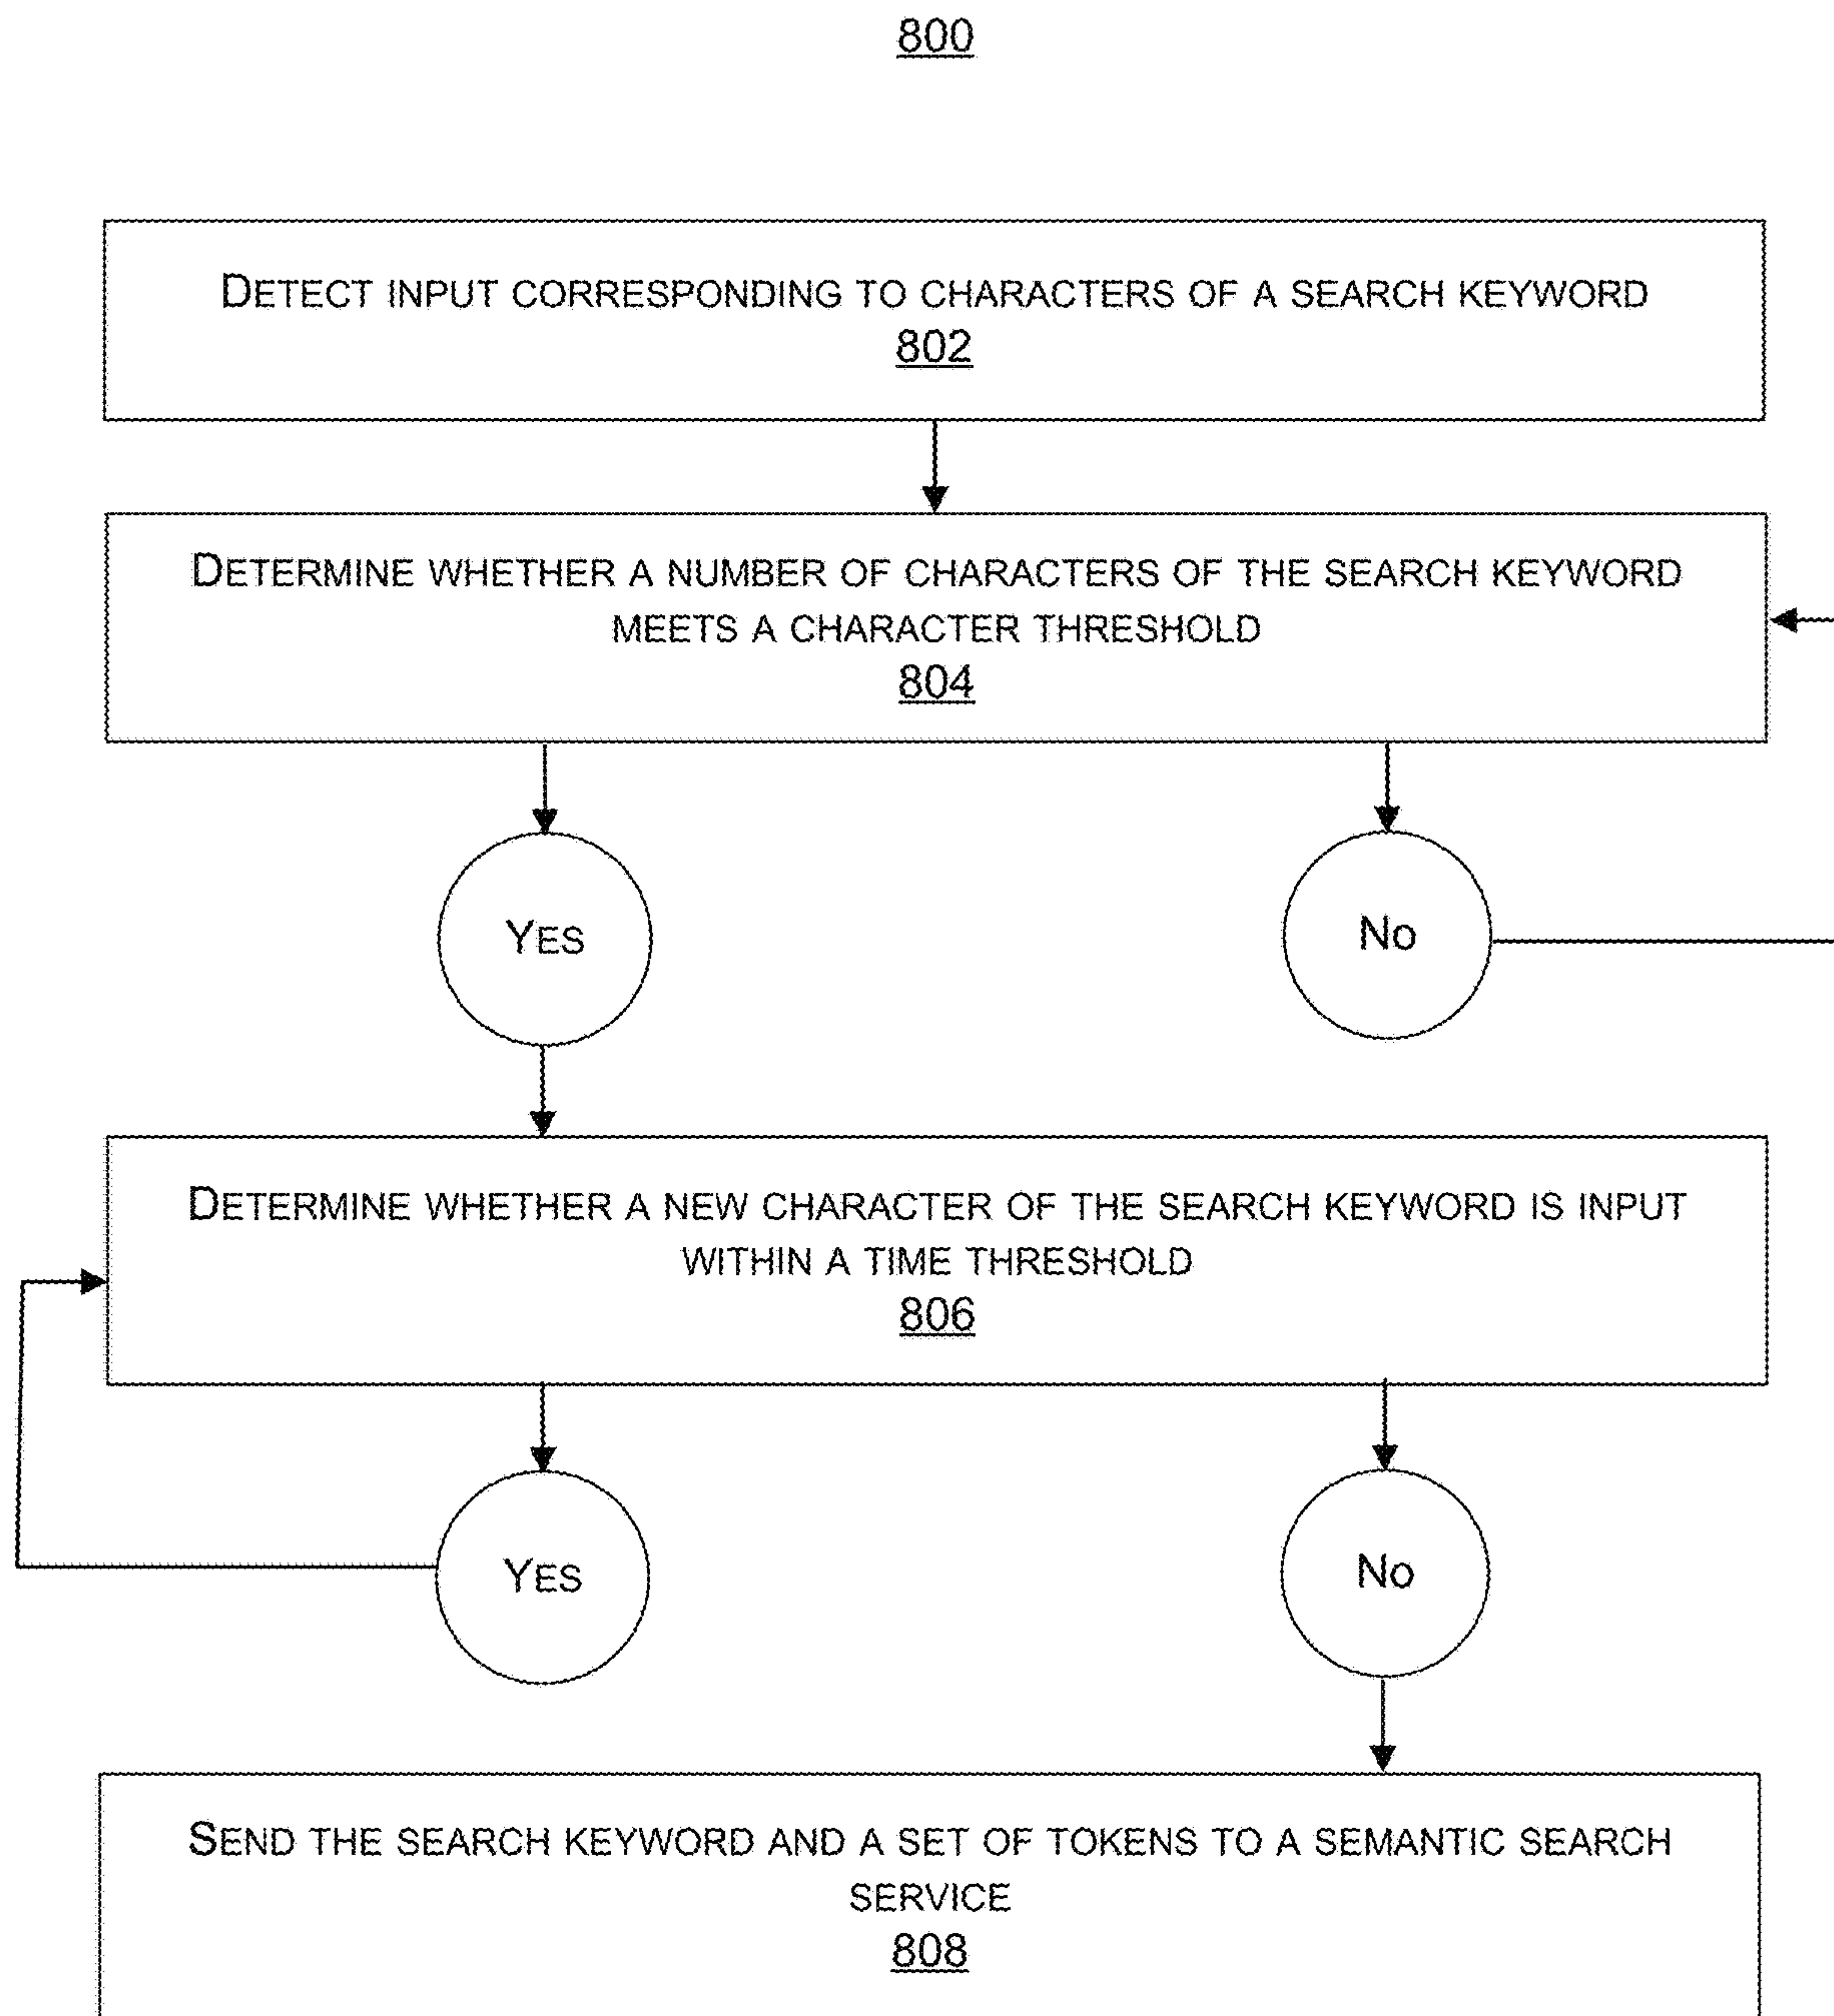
800

DETECT INPUT CORRESPONDING TO CHARACTERS OF A SEARCH KEYWORD
802

DETERMINE WHETHER A NUMBER OF CHARACTERS OF THE SEARCH KEYWORD MEETS A CHARACTER THRESHOLD
804

YES

NO

DETERMINE WHETHER A NEW CHARACTER OF THE SEARCH KEYWORD IS INPUT WITHIN A TIME THRESHOLD
806

YES

NO

SEND THE SEARCH KEYWORD AND A SET OF TOKENS TO A SEMANTIC SEARCH SERVICE
808